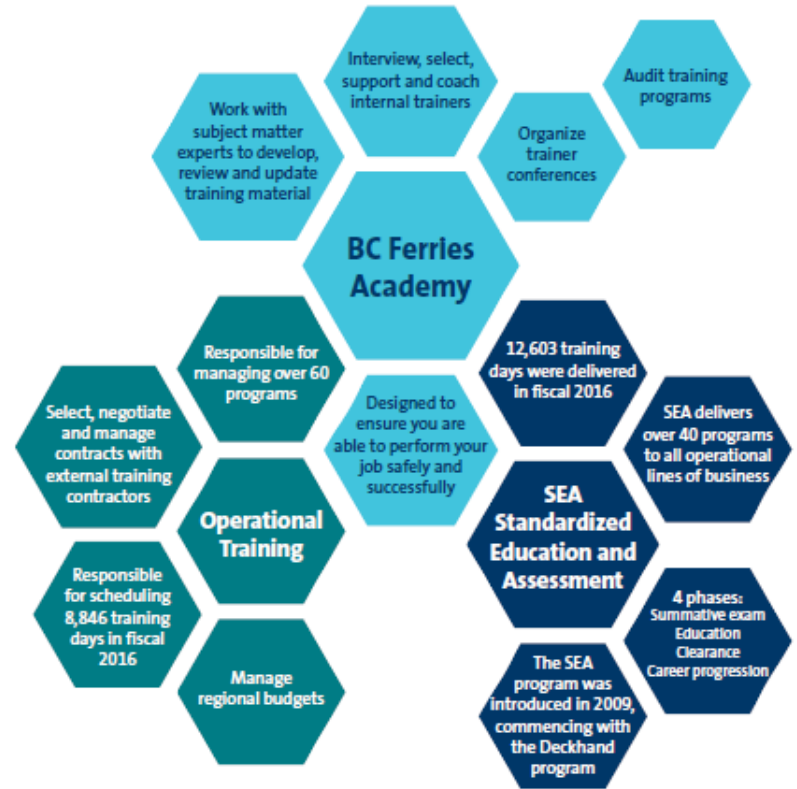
Interview, select, support and coach internal trainers

Audit training programs

Work with subject matter experts to develop, review and update training material

Organize trainer conferences

BC Ferries Academy

Responsible for managing over 60 programs

Select, negotiate and manage contracts with external training contractors

Designed to ensure you are able to perform your job safely and successfully

12,603 training days were delivered in fiscal 2016

SEA delivers over 40 programs to all operational lines of business

Operational Training

SEA Standardized Education and Assessment

Responsible for scheduling 8,846 training days in fiscal 2016

4 phases: Summative exam Education Clearance Career progression

Manage regional budgets

The SEA program was introduced in 2009, commencing with the Deckhand program